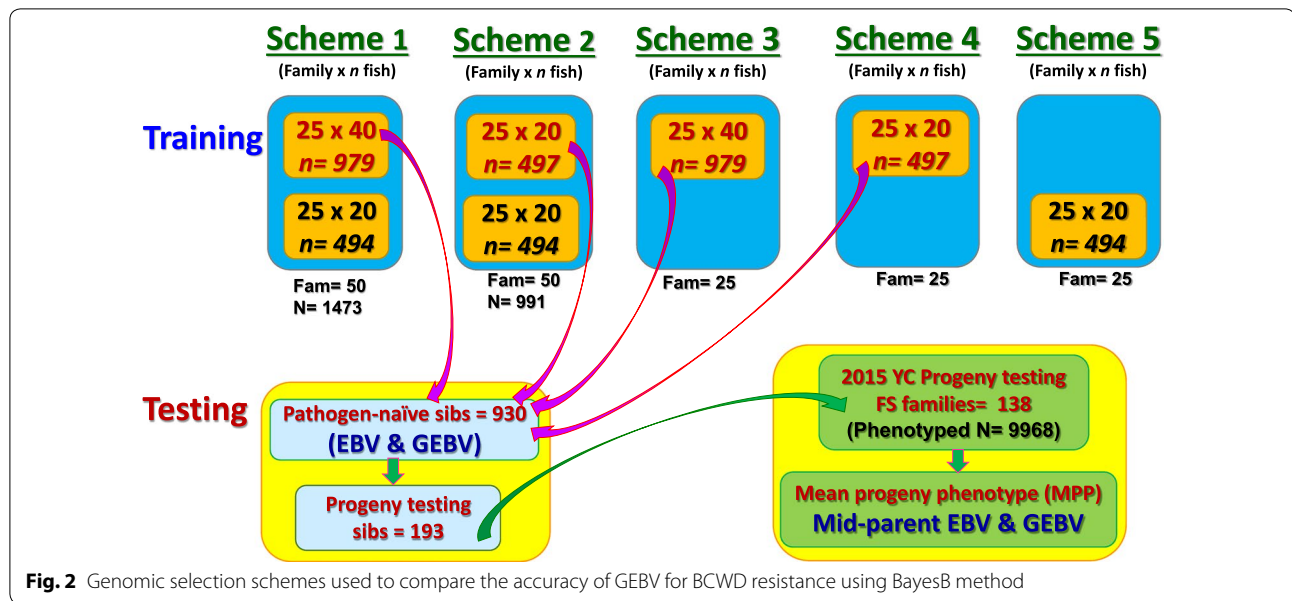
Scheme 1
(Family x *n* fish)

Scheme 2
(Family x *n* fish)

Scheme 3
(Family x *n* fish)

Scheme 4
(Family x *n* fish)

Scheme 5
(Family x *n* fish)

Training

25 x 40
n= 979

25 x 20
n= 494

Fam= 50
N= 1473

25 x 20
n= 497

25 x 20
n= 494

Fam= 50
N= 991

25 x 40
n= 979

Fam= 25

25 x 20
n= 497

Fam= 25

25 x 20
n= 494

Fam= 25

Testing

Pathogen-naïve sibs = 930
(EBV & GEBV)

Progeny testing
sibs = 193

2015 YC Progeny testing
FS families= 138
(Phenotyped N= 9968)

Mean progeny phenotype (MPP)
Mid-parent EBV & GEBV

**Fig. 2** Genomic selection schemes used to compare the accuracy of GEBV for BCWD resistance using BayesB method